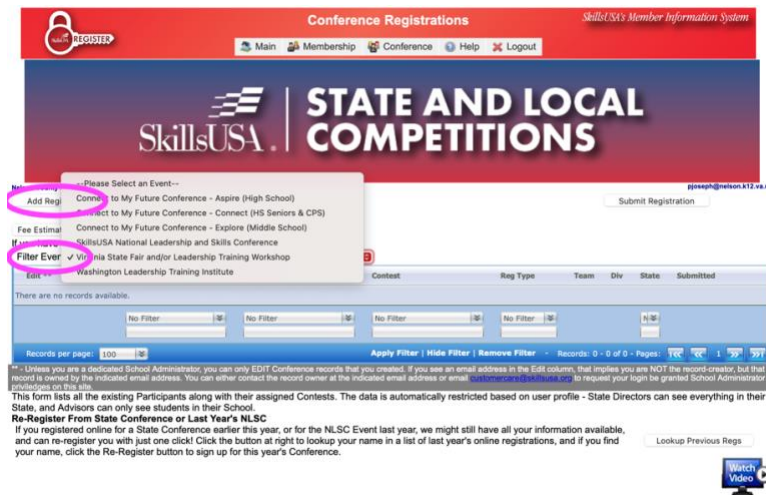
REGISTER

Conference Registrations

SkillsUSA's Member Information System

Main Membership Conference Help Logout

SkillsUSA | STATE AND LOCAL COMPETITIONS

pjoseph@nelson.k12.va.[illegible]

Add Regi

--Please Select an Event--
Connect to My Future Conference - Aspire (High School)
Connect to My Future Conference - Connect (HS Seniors & CPS)
Connect to My Future Conference - Explore (Middle School)
SkillsUSA National Leadership and Skills Conference
✓ Virginia State Fair and/or Leadership Training Workshop
Washington Leadership Training Institute

Submit Registration

Fee Estimat

Filter Ever

| Edit | | | Contest | Reg Type | Team | Div | State | Submitted |
|---|---|---|---|---|---|---|---|---|
| There are no records available. | | | | | | | | |
| | No Filter | No Filter | No Filter | No Filter | | | N | |

Records per page: 100

Apply Filter | Hide Filter | Remove Filter - Records: 0 - 0 of 0 - Pages: 1

** - Unless you are a dedicated School Administrator, you can only EDIT Conference records that you created. If you see an email address in the Edit column, that implies you are NOT the record-creator, but that record is owned by the indicated email address. You can either contact the record owner at the indicated email address or email customercare@skillsusa.org to request your login be granted School Administrator priviledges on this site.

This form lists all the existing Participants along with their assigned Contests. The data is automatically restricted based on user profile - State Directors can see everything in their State, and Advisors can only see students in their School.

Re-Register From State Conference or Last Year's NLSC

If you registered online for a State Conference earlier this year, or for the NLSC Event last year, we might still have all your information available, and can re-register you with just one click! Click the button at right to lookup your name in a list of last year's online registrations, and if you find your name, click the Re-Register button to sign up for this year's Conference.

Lookup Previous Regs

Watch Video